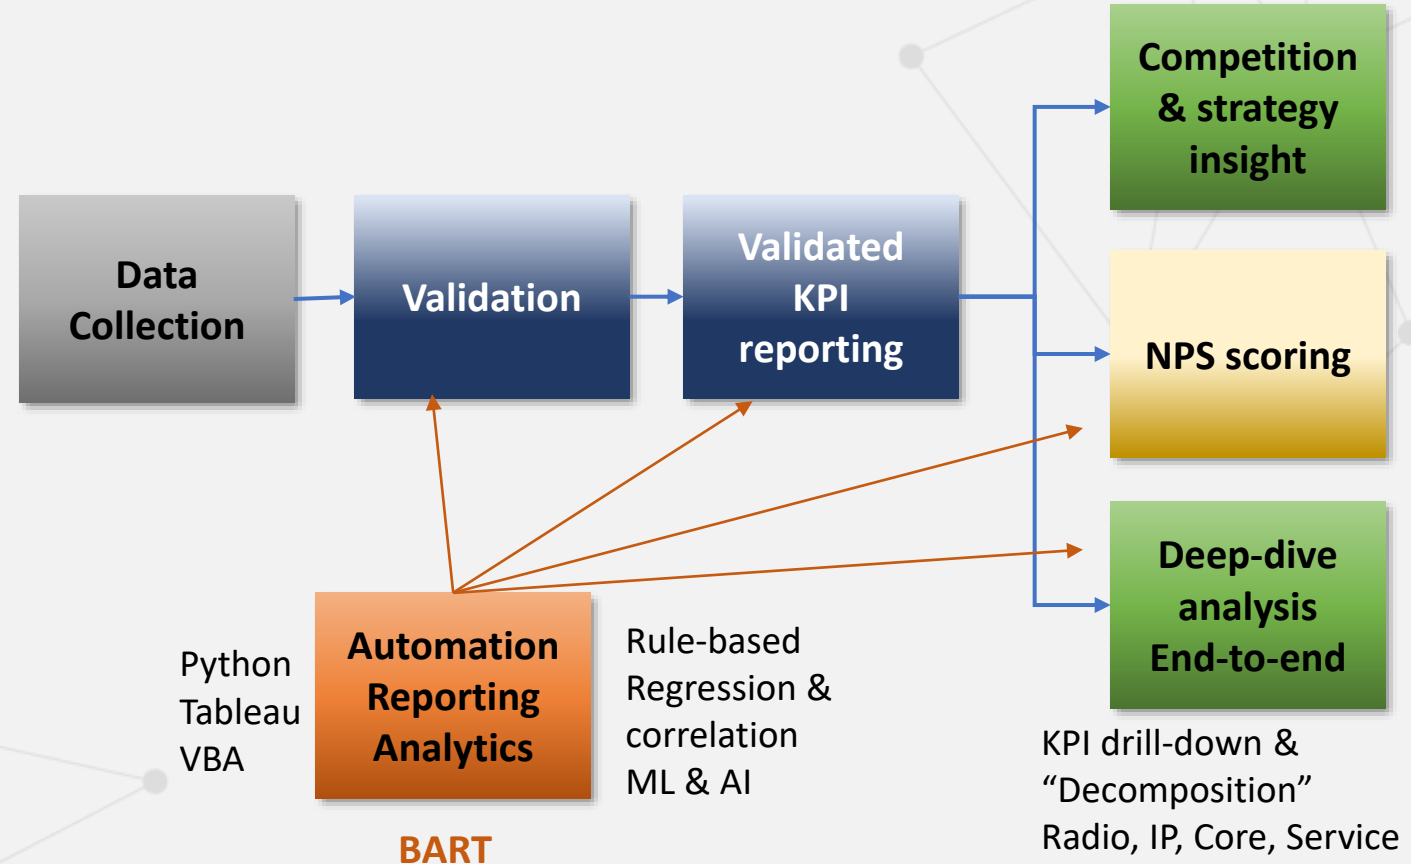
Data Collection

Validation

Validated KPI reporting

Competition & strategy insight

NPS scoring

Deep-dive analysis End-to-end

Python
Tableau
VBA

Automation Reporting Analytics

BART

Rule-based
Regression & correlation
ML & AI

KPI drill-down & "Decomposition"
Radio, IP, Core, Service